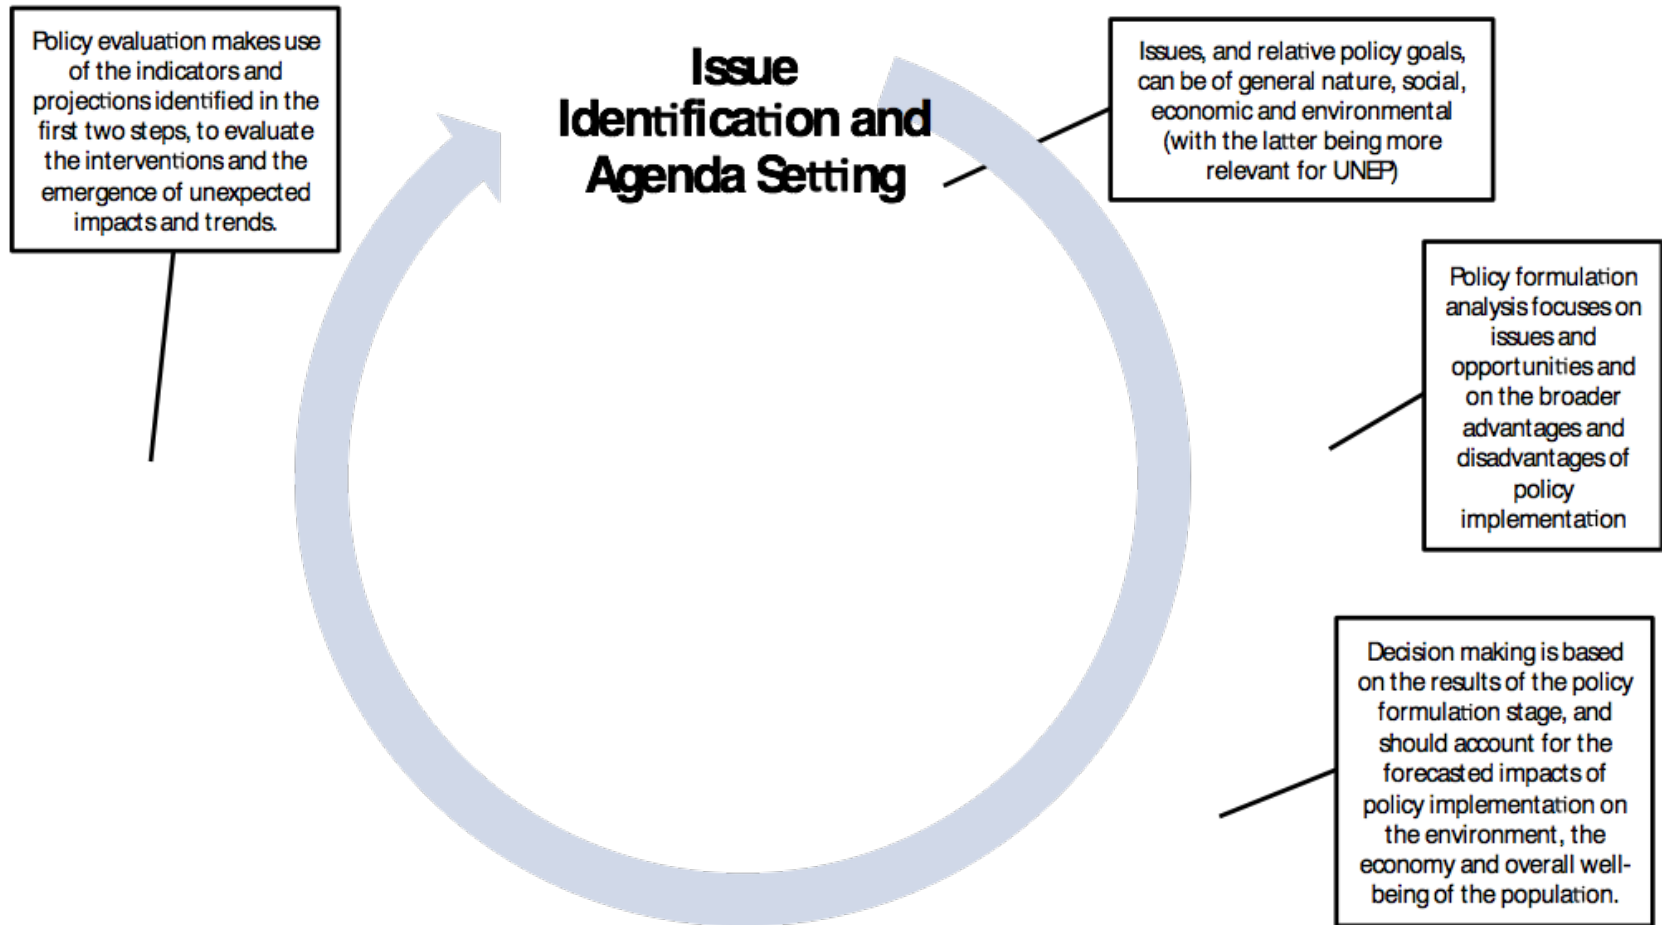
Policy evaluation makes use of the indicators and projections identified in the first two steps, to evaluate the interventions and the emergence of unexpected impacts and trends.

Issue Identification and Agenda Setting

Issues, and relative policy goals, can be of general nature, social, economic and environmental (with the latter being more relevant for UNEP)

Policy formulation analysis focuses on issues and opportunities and on the broader advantages and disadvantages of policy implementation

Decision making is based on the results of the policy formulation stage, and should account for the forecasted impacts of policy implementation on the environment, the economy and overall well-being of the population.